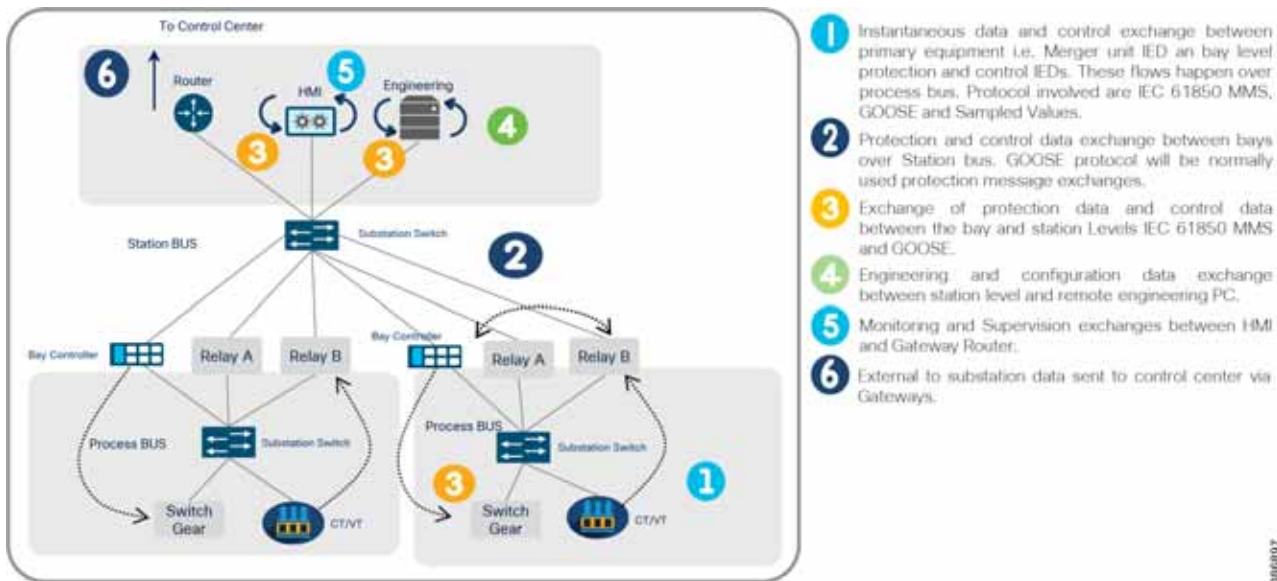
To Control Center

6

Router

5

HMI

Engineering

4

3

3

Station BUS

Substation Switch

2

Bay Controller

Relay A

Relay B

Bay Controller

Relay A

Relay B

Process BUS

Substation Switch

Process BUS

Substation Switch

3

1

Switch Gear

CT/VT

Switch Gear

CT/VT

1 Instantaneous data and control exchange between primary equipment i.e. Merger unit IED an bay level protection and control IEDs. These flows happen over process bus. Protocol involved are IEC 61850 MMS, GOOSE and Sampled Values.

2 Protection and control data exchange between bays over Station bus. GOOSE protocol will be normally used protection message exchanges.

3 Exchange of protection data and control data between the bay and station Levels IEC 61850 MMS and GOOSE.

4 Engineering and configuration data exchange between station level and remote engineering PC.

5 Monitoring and Supervision exchanges between HMI and Gateway Router.

6 External to substation data sent to control center via Gateways.

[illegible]